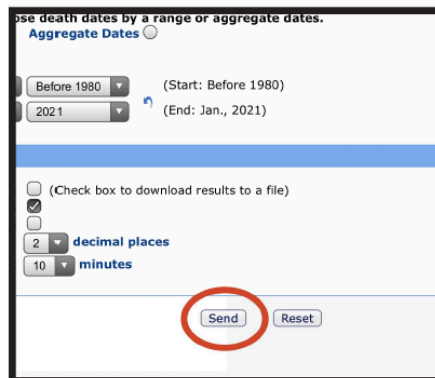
ose death dates by a range or aggregate dates.
Aggregate Dates

Before 1980
2021
(Start: Before 1980)
(End: Jan., 2021)

(Check box to download results to a file)

2 decimal places
10 minutes

Send
Reset